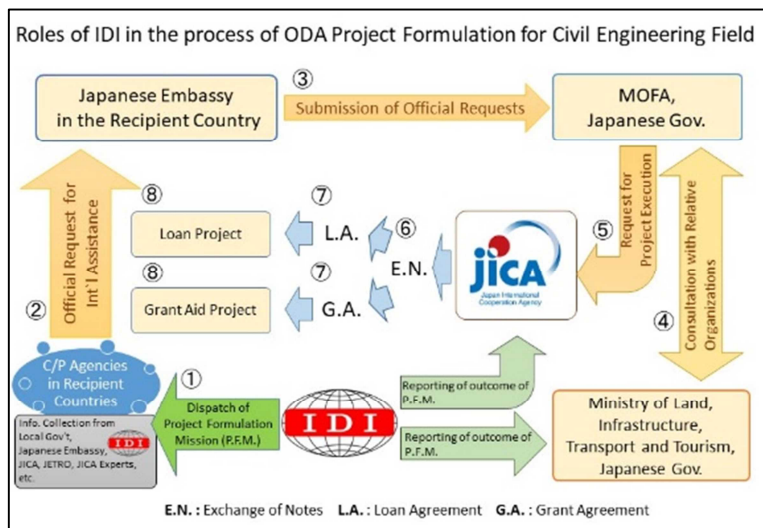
Roles of IDI in the process of ODA Project Formulation for Civil Engineering Field

Japanese Embassy in the Recipient Country

③

Submission of Official Requests

MOFA, Japanese Gov.

② Official Request for Int'l Assistance

⑧ Loan Project

⑧ Grant Aid Project

⑦ L.A.

⑦ G.A.

⑥ E.N.

JICA
Japan International Cooperation Agency

⑤ Request for Project Execution

④ Consultation with Relative Organizations

C/P Agencies in Recipient Countries

Info. Collection from Local Gov't, Japanese Embassy, JICA, JETRO, JICA Experts, etc.

IDI

① Dispatch of Project Formulation Mission (P.F.M.)

IDI

Reporting of outcome of P.F.M.

Reporting of outcome of P.F.M.

Ministry of Land, Infrastructure, Transport and Tourism, Japanese Gov.

E.N. : Exchange of Notes L.A. : Loan Agreement G.A. : Grant Agreement